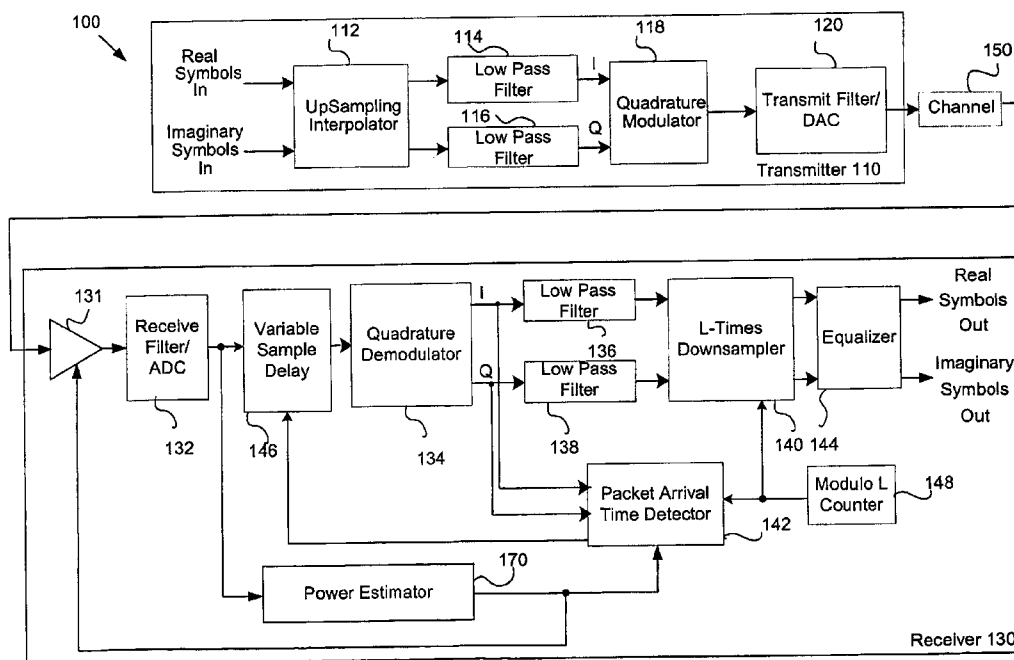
100

Real Symbols In

Imaginary Symbols In

112

UpSampling Interpolator

114

Low Pass Filter

116

Low Pass Filter

I

Q

118

Quadrature Modulator

120

Transmit Filter/ DAC

Transmitter 110

150

Channel

131

Receive Filter/ ADC

132

Variable Sample Delay

146

Quadrature Demodulator

134

I

Q

Low Pass Filter

136

Low Pass Filter

138

L-Times Downsampler

140

Equalizer

144

Real Symbols Out

Imaginary Symbols Out

Packet Arrival Time Detector

142

Modulo L Counter

148

Power Estimator

170

Receiver 130